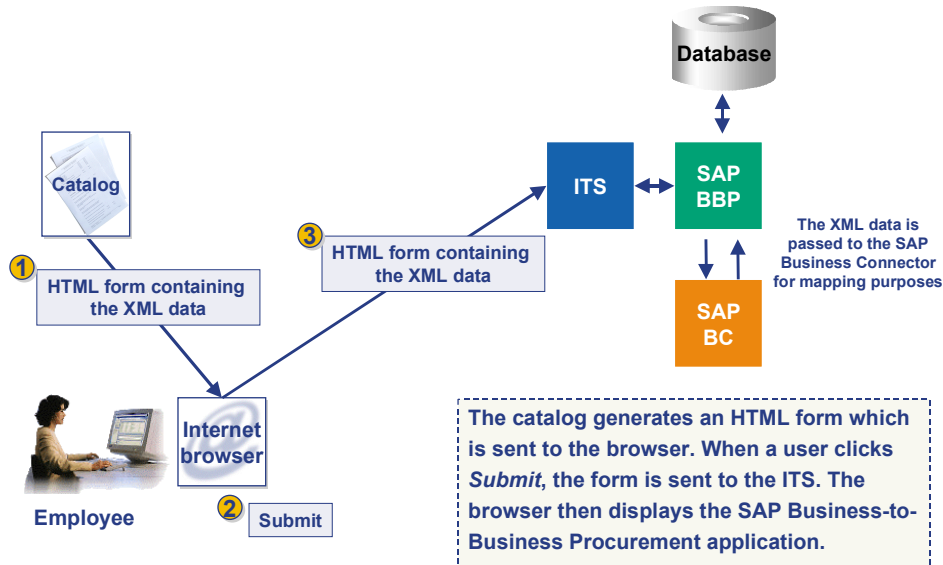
Database

Catalog

1 HTML form containing the XML data

3 HTML form containing the XML data

ITS

SAP BBP

SAP BC

The XML data is passed to the SAP Business Connector for mapping purposes

Internet browser

Employee

2 Submit

The catalog generates an HTML form which is sent to the browser. When a user clicks *Submit*, the form is sent to the ITS. The browser then displays the SAP Business-to-Business Procurement application.